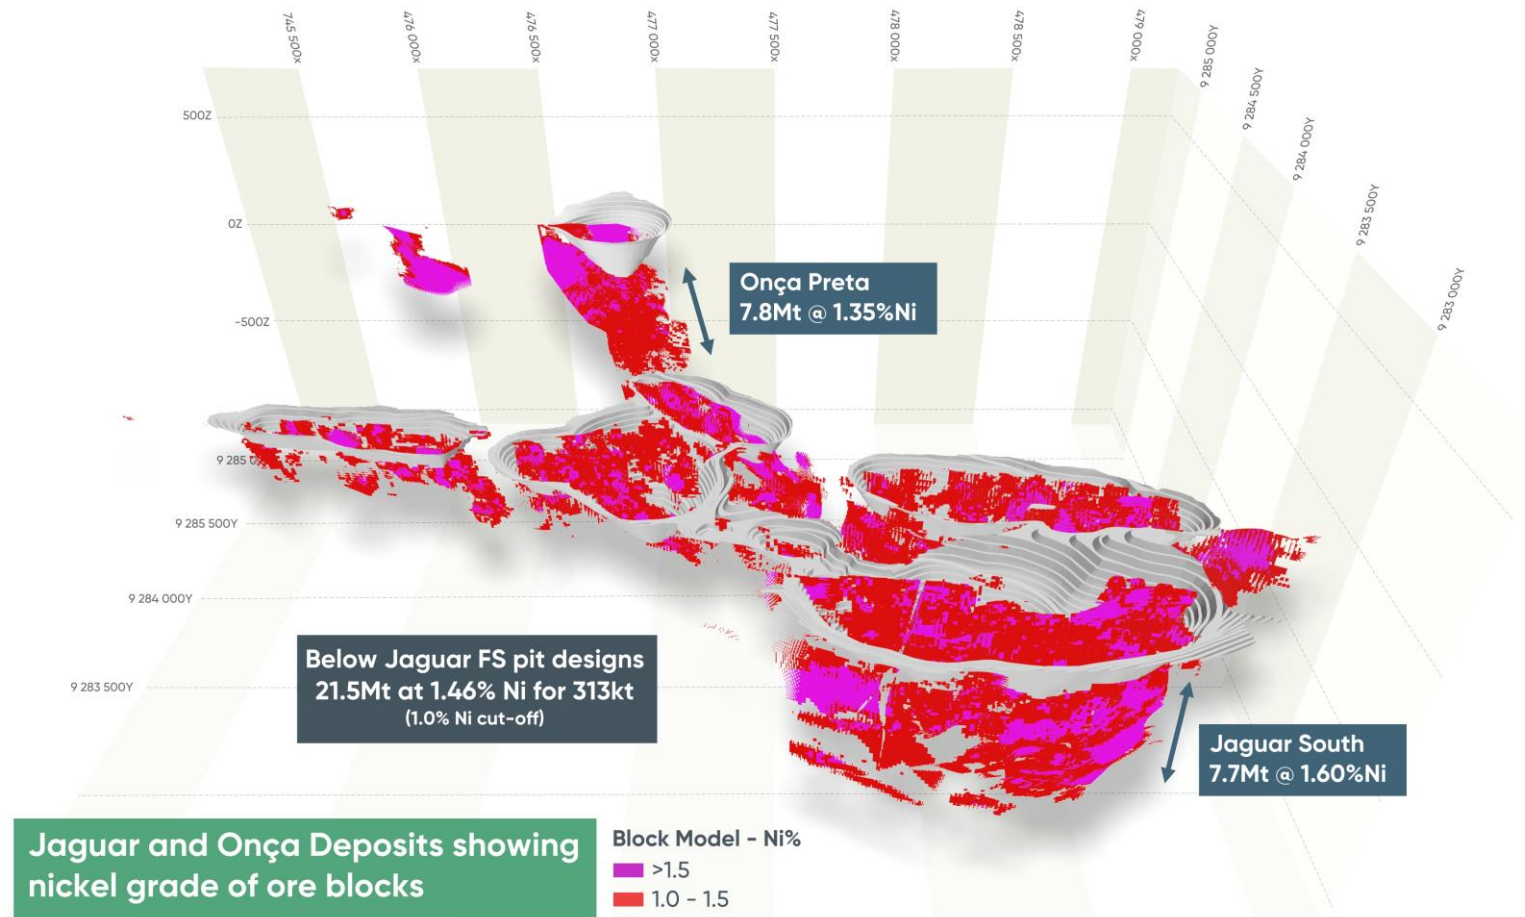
745 500X
476 000X
476 500X
477 000X
477 500X
478 000X
478 500X
479 000X
9 285 000Y
9 284 500Y
9 284 000Y
9 283 500Y
9 283 000Y

500Z
0Z
-500Z

Onça Preta
7.8Mt @ 1.35%Ni

9 285 0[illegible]
9 285 500Y
9 284 000Y
9 283 500Y

Below Jaguar FS pit designs
21.5Mt at 1.46% Ni for 313kt
(1.0% Ni cut-off)

Jaguar South
7.7Mt @ 1.60%Ni

Jaguar and Onça Deposits showing nickel grade of ore blocks

Block Model - Ni%
>1.5
1.0 - 1.5